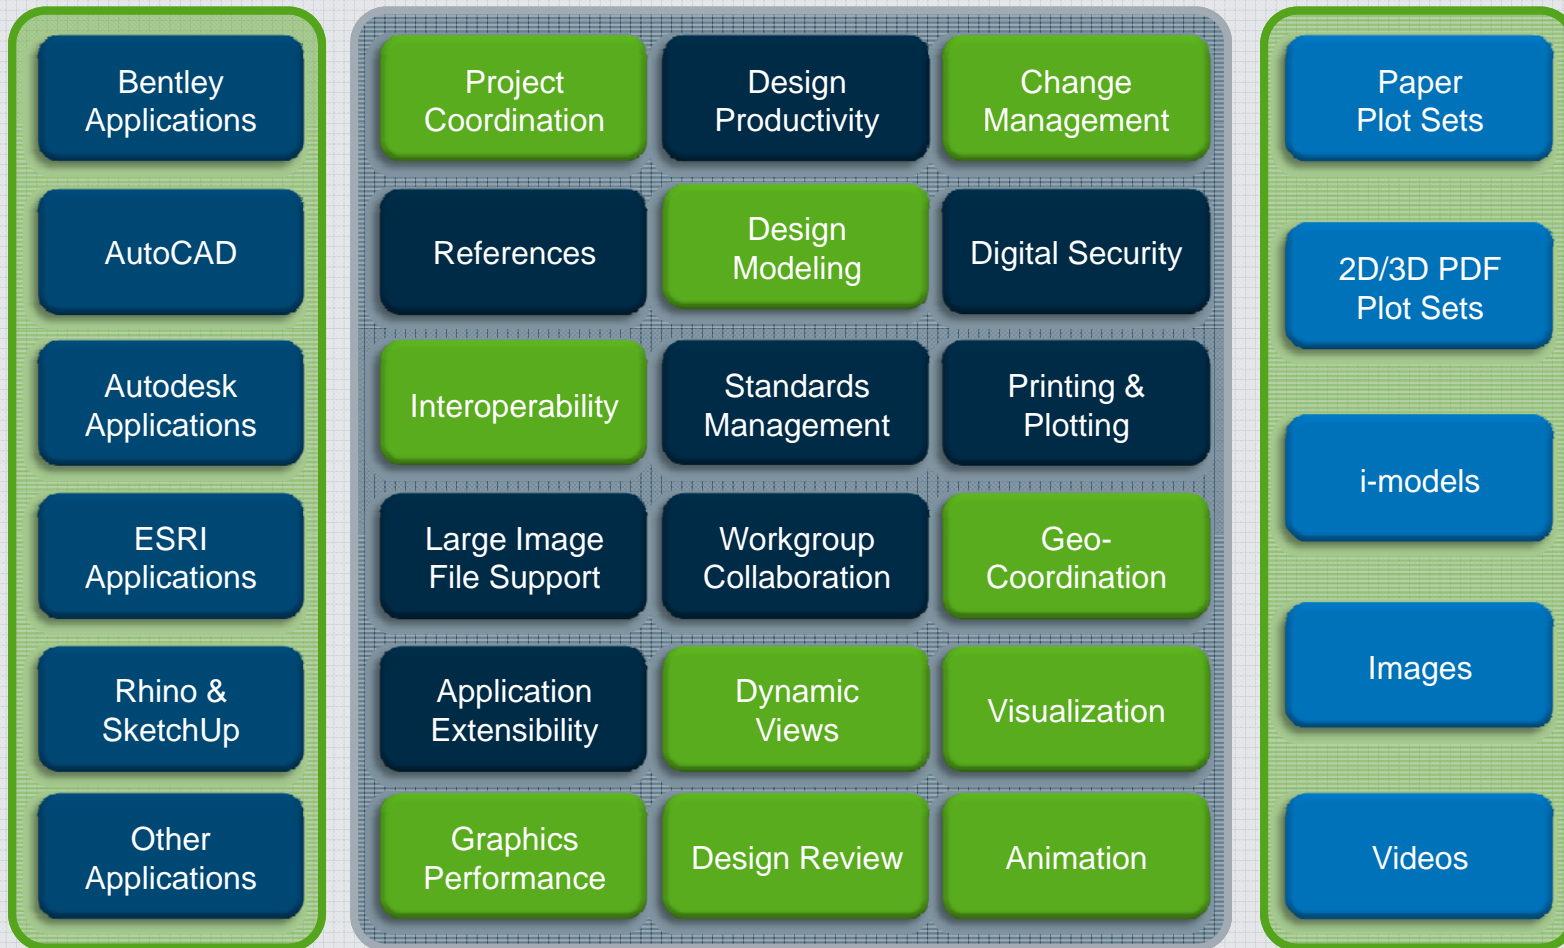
Bentley Applications

AutoCAD

Autodesk Applications

ESRI Applications

Rhino & SketchUp

Other Applications

Project Coordination

Design Productivity

Change Management

References

Design Modeling

Digital Security

Interoperability

Standards Management

Printing & Plotting

Large Image File Support

Workgroup Collaboration

Geo-Coordination

Application Extensibility

Dynamic Views

Visualization

Graphics Performance

Design Review

Animation

Paper Plot Sets

2D/3D PDF Plot Sets

i-models

Images

Videos